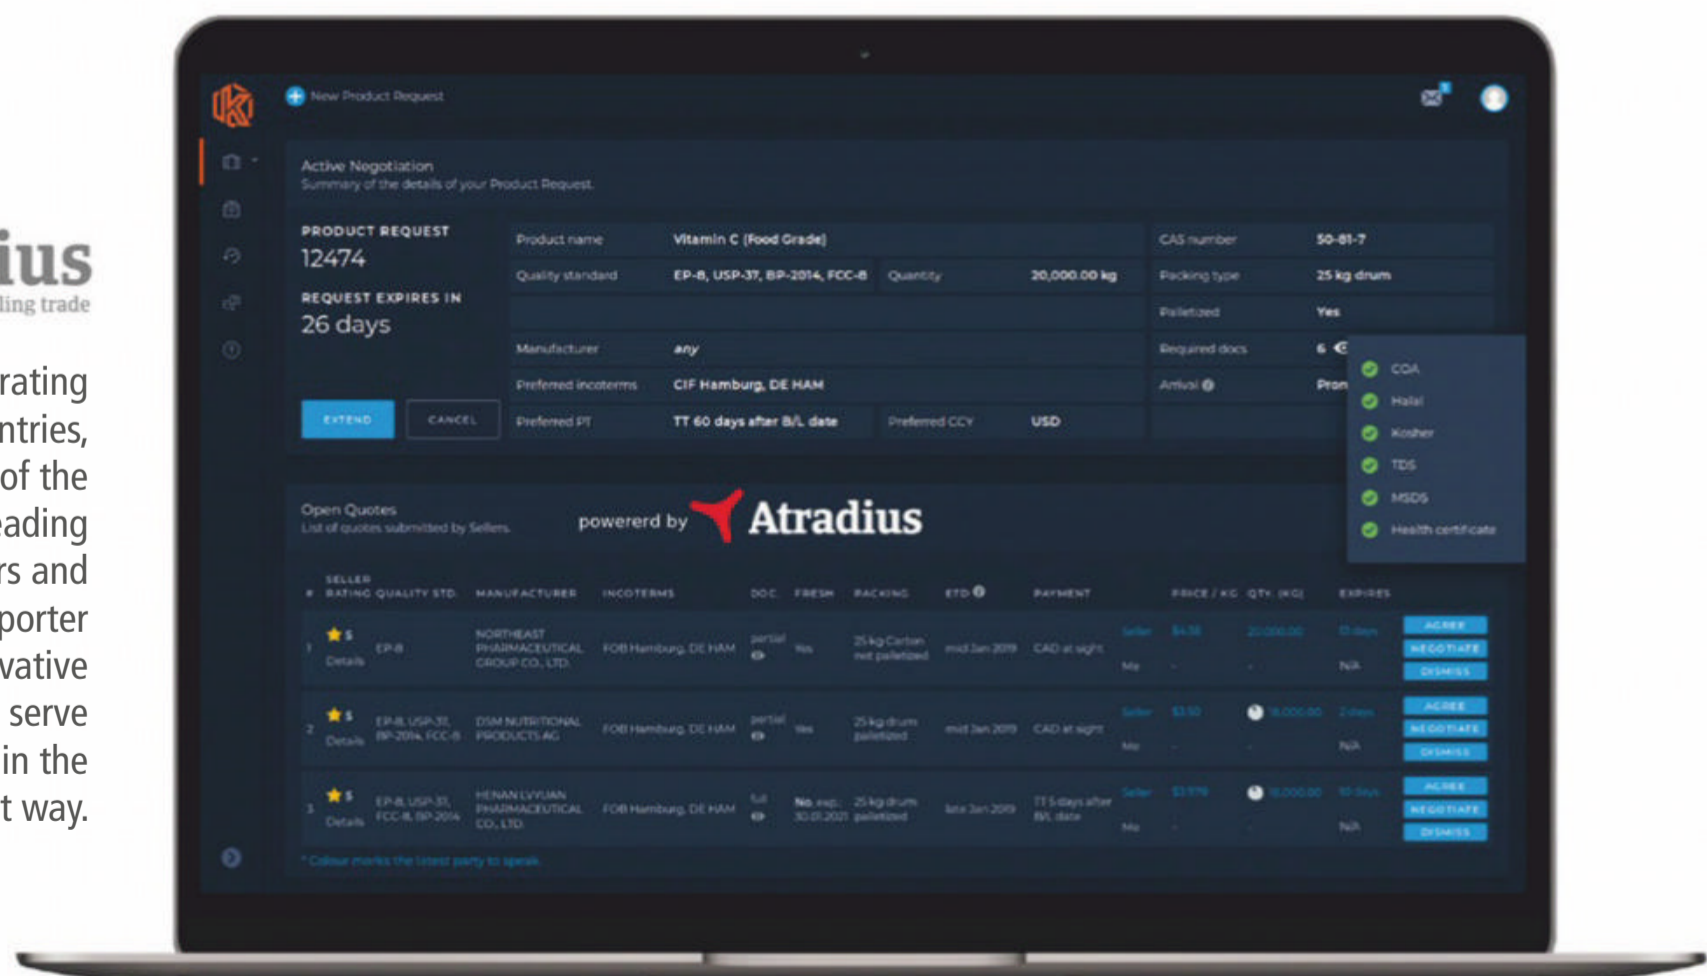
ius
ling trade

rating
ntries,
of the
ading
rs and
porter
vative
serve
in the
t way.

New Product Request

Active Negotiation
Summary of the details of your Product Request

PRODUCT REQUEST
12474
REQUEST EXPIRES IN
26 days

EXTEND CANCEL

| Product name | Vitamin C (Food Grade) | | | CAS number | 50-81-7 |
|---|---|---|---|---|---|
| Quality standard | EP-8, USP-37, BP-2014, FCC-8 | Quantity | 20,000.00 kg | Packing type | 25 kg drum |
| | | | | Palletized | Yes |
| Manufacturer | any | | | Required docs | 6 |
| Preferred incoterms | CIF Hamburg, DE HAM | | | Arrival | Pron |
| Preferred PT | TT 60 days after B/L date | Preferred CCY | USD | | |

COA
Halal
Kosher
TDS
MSDS
Health certificate

Open Quotes
List of quotes submitted by Sellers

powererd by Atradius

| # | SELLER RATING | QUALITY STD. | MANUFACTURER | INCOTERMS | DOC. | FRESH | PACKING | ETD | PAYMENT | | PRICE / KG | QTY. (KG) | EXPIRES | |
|---|---|---|---|---|---|---|---|---|---|---|---|---|---|---|
| 1 | 5 Details | EP-8 | NORTHEAST PHARMACEUTICAL GROUP CO., LTD. | FOB Hamburg, DE HAM | partial | Yes | 25 kg Carton not palletized | mid Jan 2019 | CAD at sight | Seller Me | $4.18 - | 20,000.00 - | 13 days N/A | AGREE NEGOTIATE DISMISS |
| 2 | 5 Details | EP-8, USP-31, BP-2014, FCC-8 | DSM NUTRITIONAL PRODUCTS AG | FOB Hamburg, DE HAM | partial | Yes | 25 kg drum palletized | mid Jan 2019 | CAD at sight | Seller Me | $3.10 - | 15,000.00 - | 2 days N/A | AGREE NEGOTIATE DISMISS |
| 3 | 5 Details | EP-8, USP-31, FCC-8, BP-2014 | HENAN LVYUAN PHARMACEUTICAL CO., LTD. | FOB Hamburg, DE HAM | full | No, exp. 30.01.2021 | 25 kg drum palletized | late Jan 2019 | TT 5 days after B/L date | Seller Me | $3.976 - | 15,000.00 - | 10 days N/A | AGREE NEGOTIATE DISMISS |

* Colour marks the latest party to speak